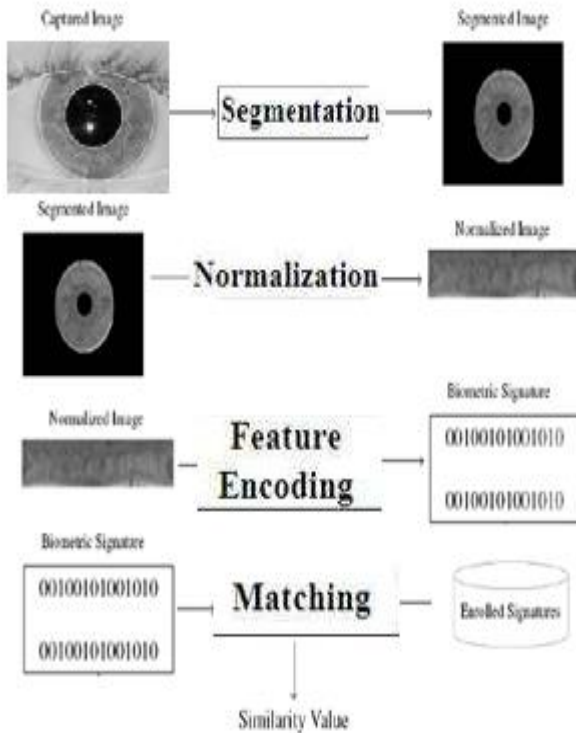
Captured Image

Segmentation

Segmented Image

Segmented Image

Normalization

Normalized Image

Normalized Image

Feature Encoding

Biometric Signature

00100101001010

00100101001010

Biometric Signature

00100101001010

00100101001010

Matching

Enrolled Signatures

Similarity Value